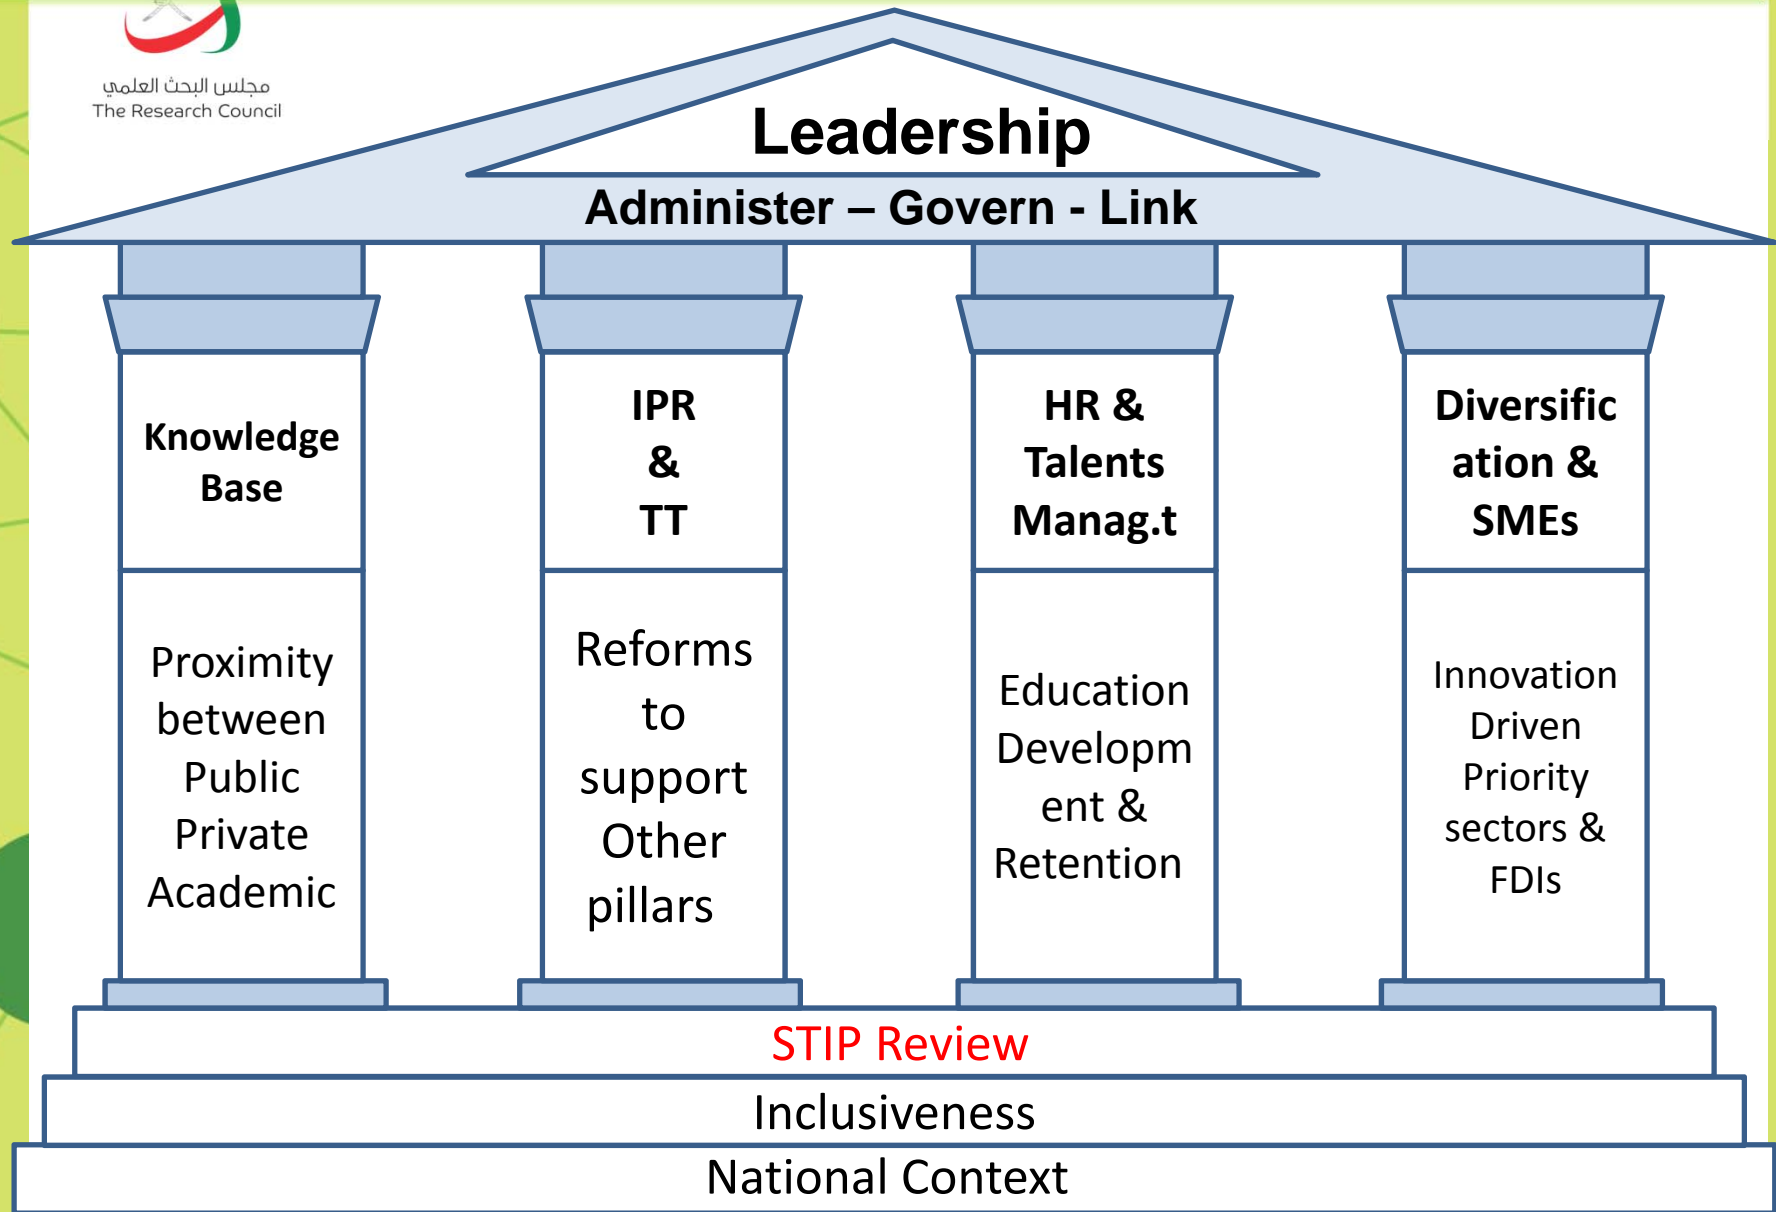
مجلس البحث العلمي
The Research Council

Leadership

Administer – Govern - Link

Knowledge Base

Proximity between Public Private Academic

IPR & TT

Reforms to support Other pillars

HR & Talents Manag.t

Education Developm ent & Retention

Diversific ation & SMEs

Innovation Driven Priority sectors & FDIs

STIP Review

Inclusiveness

National Context